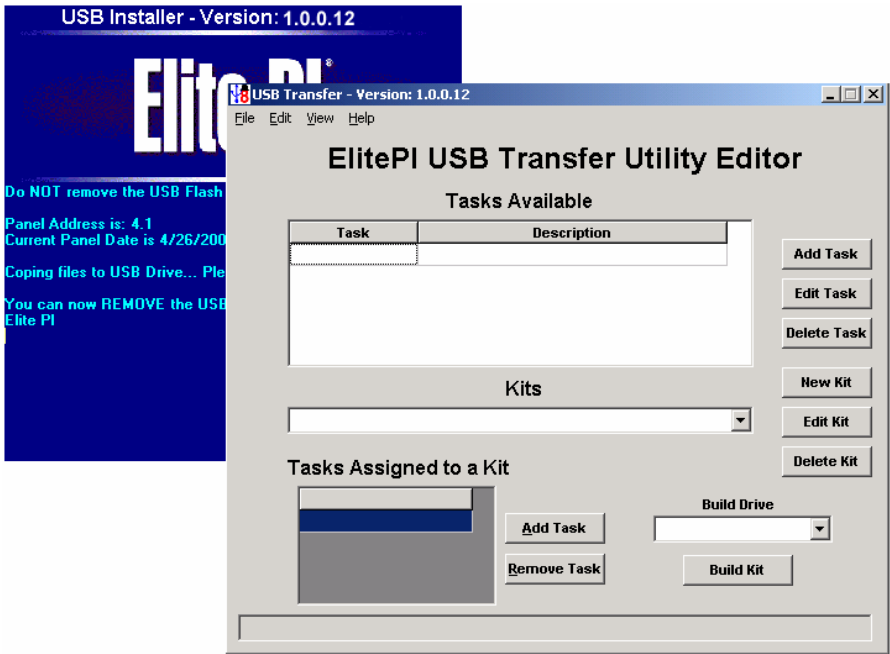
USB Installer - Version: 1.0.0.12

Elite PI

Do NOT remove the USB Flash

Panel Address is: 4.1
Current Panel Date is 4/26/200

Coping files to USB Drive... Ple

You can now REMOVE the USB
Elite PI

USB Transfer - Version: 1.0.0.12

File Edit View Help

ElitePI USB Transfer Utility Editor

Tasks Available

| Task | Description |
|---|---|
| | |

Add Task
Edit Task
Delete Task

Kits

New Kit
Edit Kit
Delete Kit

Tasks Assigned to a Kit

Add Task
Remove Task

Build Drive

Build Kit